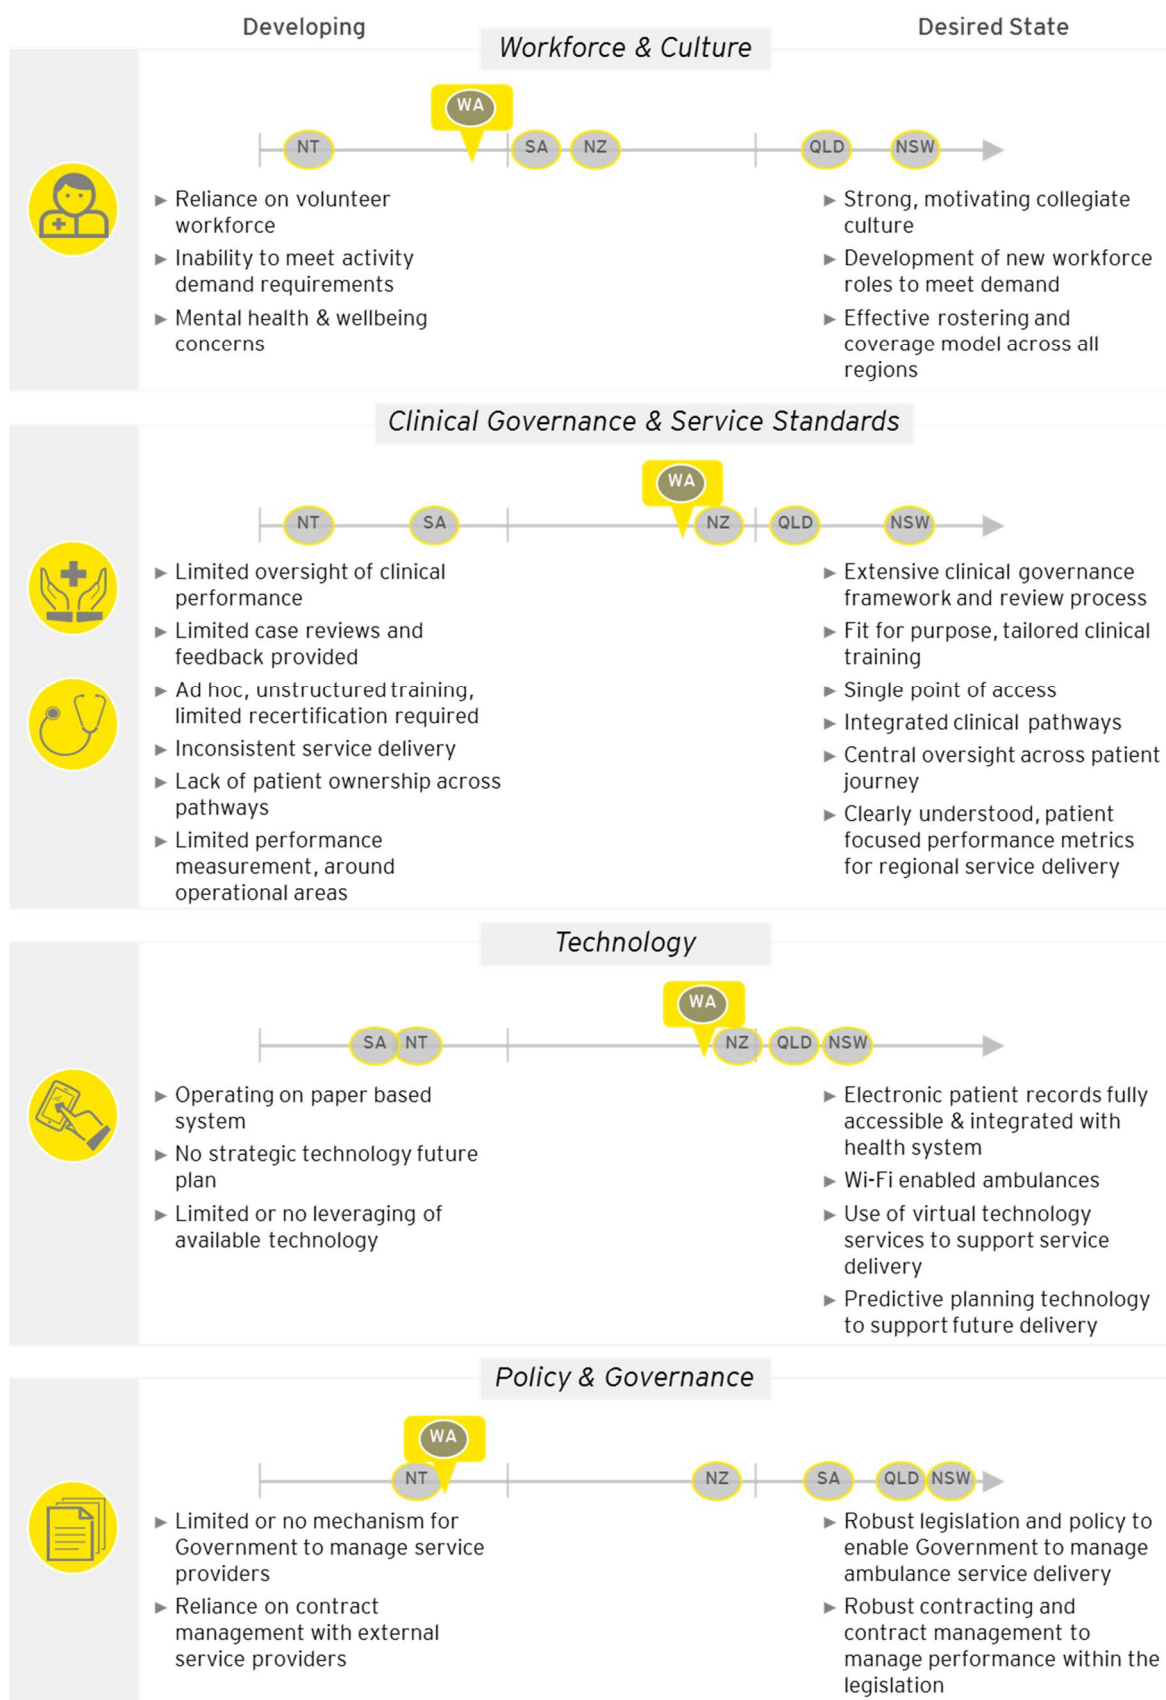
Developing

Workforce & Culture

Desired State

WA

NT SA NZ QLD NSW

▶ Reliance on volunteer workforce
▶ Inability to meet activity demand requirements
▶ Mental health & wellbeing concerns

▶ Strong, motivating collegiate culture
▶ Development of new workforce roles to meet demand
▶ Effective rostering and coverage model across all regions

Clinical Governance & Service Standards

WA

NT SA NZ QLD NSW

▶ Limited oversight of clinical performance
▶ Limited case reviews and feedback provided
▶ Ad hoc, unstructured training, limited recertification required
▶ Inconsistent service delivery
▶ Lack of patient ownership across pathways
▶ Limited performance measurement, around operational areas

▶ Extensive clinical governance framework and review process
▶ Fit for purpose, tailored clinical training
▶ Single point of access
▶ Integrated clinical pathways
▶ Central oversight across patient journey
▶ Clearly understood, patient focused performance metrics for regional service delivery

Technology

WA

SA NT NZ QLD NSW

▶ Operating on paper based system
▶ No strategic technology future plan
▶ Limited or no leveraging of available technology

▶ Electronic patient records fully accessible & integrated with health system
▶ Wi-Fi enabled ambulances
▶ Use of virtual technology services to support service delivery
▶ Predictive planning technology to support future delivery

Policy & Governance

WA

NT NZ SA QLD NSW

▶ Limited or no mechanism for Government to manage service providers
▶ Reliance on contract management with external service providers

▶ Robust legislation and policy to enable Government to manage ambulance service delivery
▶ Robust contracting and contract management to manage performance within the legislation